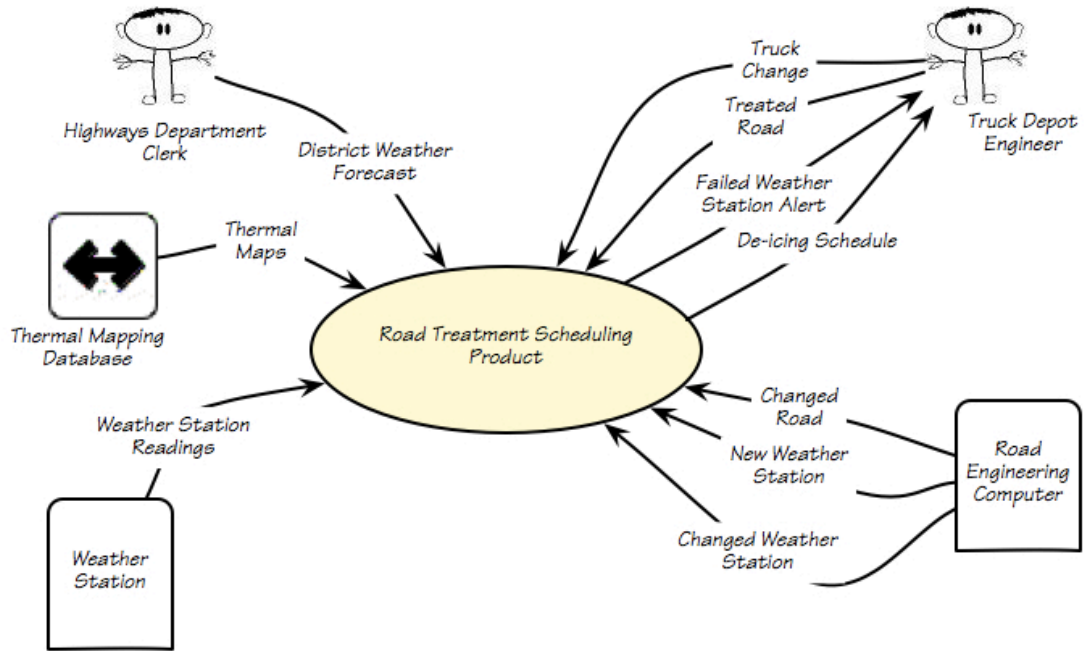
Highways Department Clerk

District Weather Forecast

Truck Change

Treated Road

Truck Depot Engineer

Failed Weather Station Alert

De-icing Schedule

Thermal Maps

Thermal Mapping Database

Road Treatment Scheduling Product

Weather Station Readings

Changed Road

New Weather Station

Road Engineering Computer

Changed Weather Station

Weather Station